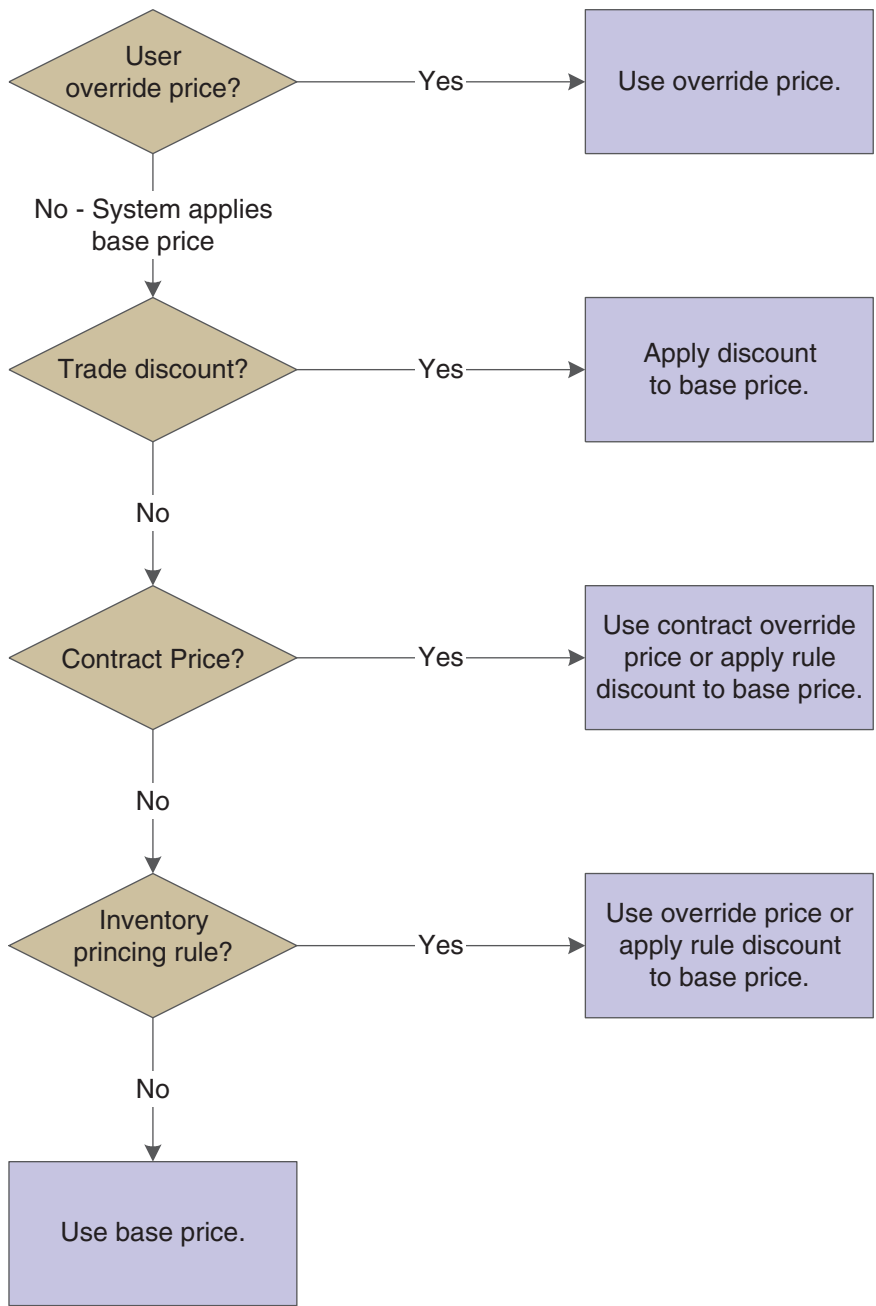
User override price?

Yes

Use override price.

No - System applies base price

Trade discount?

Yes

Apply discount to base price.

No

Contract Price?

Yes

Use contract override price or apply rule discount to base price.

No

Inventory princing rule?

Yes

Use override price or apply rule discount to base price.

No

Use base price.